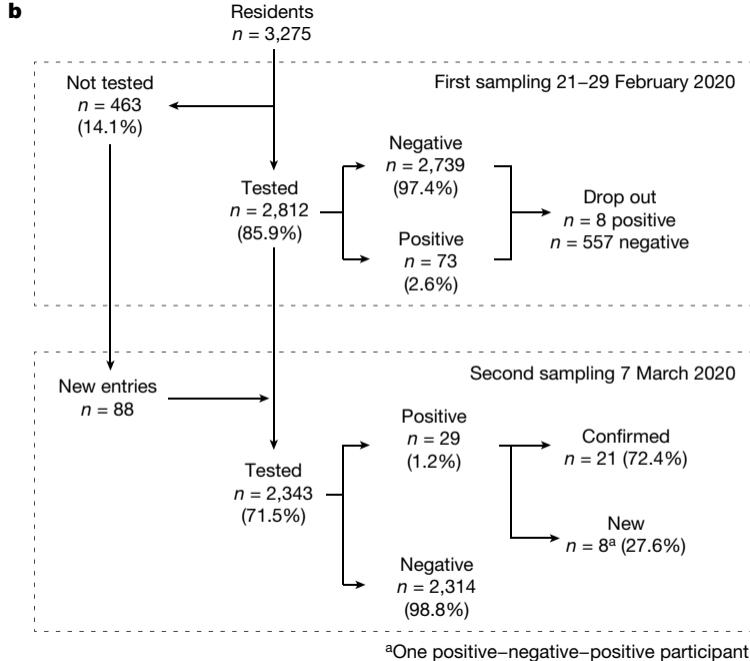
b

Residents
$n$ = 3,275

First sampling 21–29 February 2020

Not tested
$n$ = 463
(14.1%)

Tested
$n$ = 2,812
(85.9%)

Negative
$n$ = 2,739
(97.4%)

Positive
$n$ = 73
(2.6%)

Drop out
$n$ = 8 positive
$n$ = 557 negative

Second sampling 7 March 2020

New entries
$n$ = 88

Tested
$n$ = 2,343
(71.5%)

Positive
$n$ = 29
(1.2%)

Confirmed
$n$ = 21 (72.4%)

New
$n$ = $8^a$ (27.6%)

Negative
$n$ = 2,314
(98.8%)

$^a$One positive–negative–positive participant